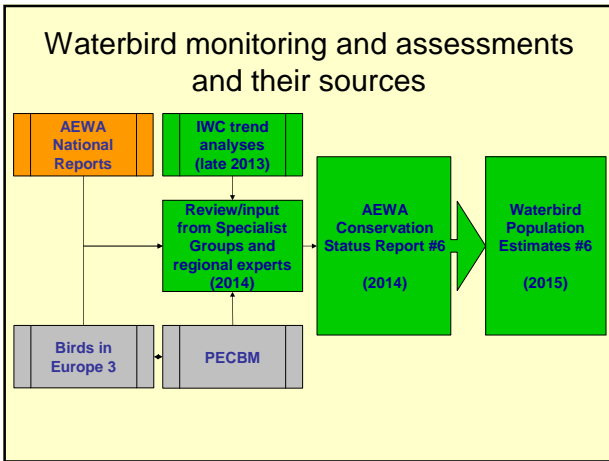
Waterbird monitoring and assessments and their sources

AEWA National Reports

IWC trend analyses (late 2013)

Review/input from Specialist Groups and regional experts (2014)

AEWA Conservation Status Report #6

(2014)

Waterbird Population Estimates #6

(2015)

Birds in Europe 3

PECBM